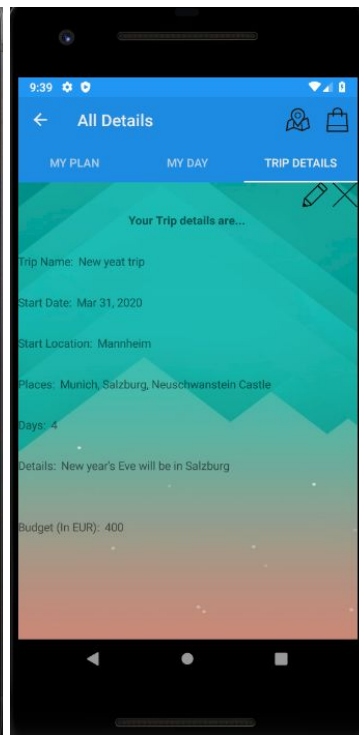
9:39

All Details

MY PLAN

MY DAY

TRIP DETAILS

Your Trip details are...

Trip Name: New yeat trip

Start Date: Mar 31, 2020

Start Location: Mannheim

Places: Munich, Salzburg, Neuschwanstein Castle

Days: 4

Details: New year's Eve will be in Salzburg

Budget (In EUR): 400